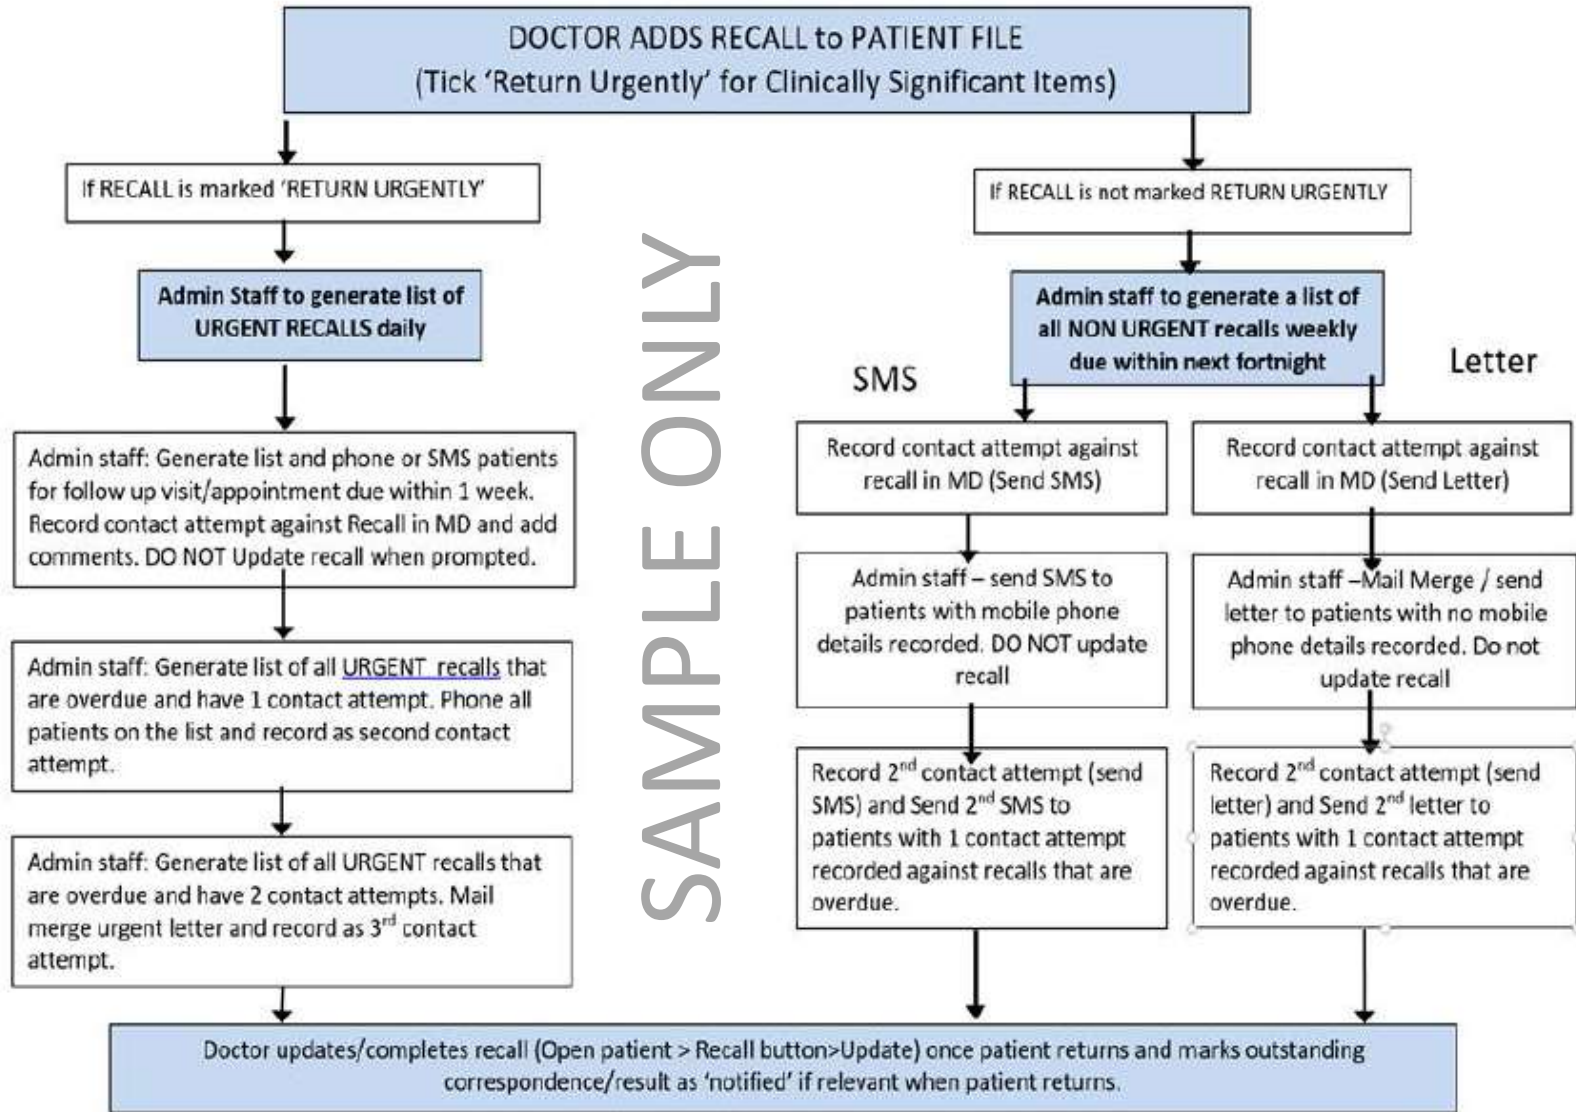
DOCTOR ADDS RECALL to PATIENT FILE
(Tick 'Return Urgently' for Clinically Significant Items)

If RECALL is marked 'RETURN URGENTLY'

Admin Staff to generate list of URGENT RECALLS daily

Admin staff: Generate list and phone or SMS patients for follow up visit/appointment due within 1 week. Record contact attempt against Recall in MD and add comments. DO NOT Update recall when prompted.

Admin staff: Generate list of all URGENT recalls that are overdue and have 1 contact attempt. Phone all patients on the list and record as second contact attempt.

Admin staff: Generate list of all URGENT recalls that are overdue and have 2 contact attempts. Mail merge urgent letter and record as 3$^{rd}$ contact attempt.

SAMPLE ONLY

If RECALL is not marked RETURN URGENTLY

Admin staff to generate a list of all NON URGENT recalls weekly due within next fortnight

SMS

Letter

Record contact attempt against recall in MD (Send SMS)

Record contact attempt against recall in MD (Send Letter)

Admin staff – send SMS to patients with mobile phone details recorded. DO NOT update recall

Admin staff –Mail Merge / send letter to patients with no mobile phone details recorded. Do not update recall

Record 2$^{nd}$ contact attempt (send SMS) and Send 2$^{nd}$ SMS to patients with 1 contact attempt recorded against recalls that are overdue.

Record 2$^{nd}$ contact attempt (send letter) and Send 2$^{nd}$ letter to patients with 1 contact attempt recorded against recalls that are overdue.

Doctor updates/completes recall (Open patient > Recall button>Update) once patient returns and marks outstanding correspondence/result as 'notified' if relevant when patient returns.